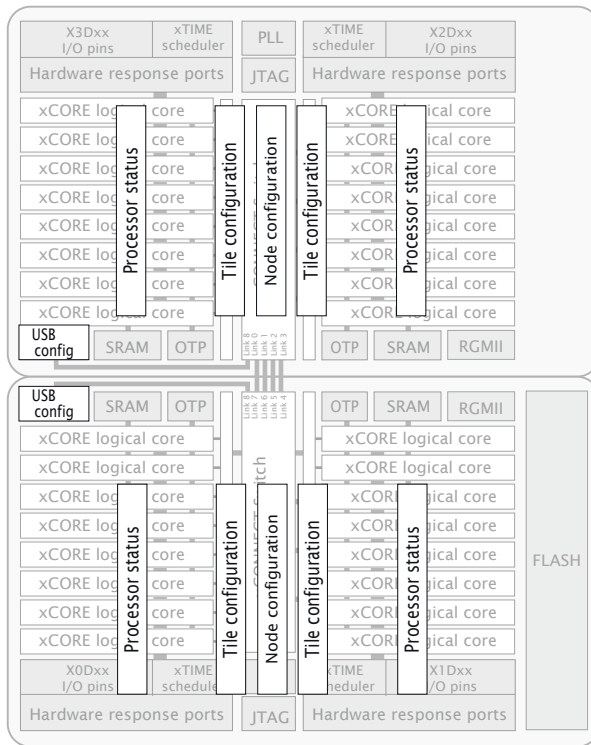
X3Dxx I/O pins
xTIME scheduler
PLL
xTIME scheduler
X2Dxx I/O pins
Hardware response ports
JTAG
Hardware response ports

xCORE log core
xCORE log core
xCORE log core
xCORE log core
xCORE log core
xCORE log core
xCORE log core
xCORE log core
Processor status
Tile configuration
Node configuration
Tile configuration
Processor status
xCORE ical core
xCORE ical core
xCORE ical core
xCORE ical core
xCORE ical core
xCORE ical core
xCORE ical core
xCORE ical core

USB config
SRAM
OTP
Link 8 Link 0 Link 1 Link 2 Link 3
OTP
SRAM
RGMII

USB config
SRAM
OTP
Link 8 Link 7 Link 6 Link 5 Link 4
OTP
SRAM
RGMII
xCORE logical core
xCORE logical core
xCORE logical core
xCORE logical core
xCORE log core
xCORE log core
xCORE log core
xCORE log core
xCORE log core
xCORE log core
Processor status
Tile configuration
Node configuration
Tile configuration
Processor status
xCORE ical core
xCORE ical core
xCORE ical core
xCORE ical core
xCORE ical core
xCORE ical core
FLASH
X0Dxx I/O pins
xTIME schedule
xTIME heduler
X1Dxx /O pins
Hardware response ports
JTAG
Hardware response ports